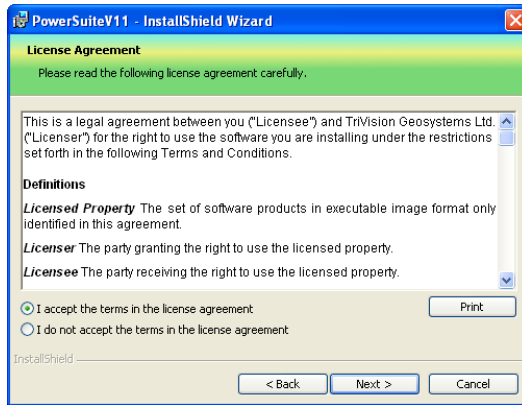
PowerSuiteV11 - InstallShield Wizard

License Agreement

Please read the following license agreement carefully.

This is a legal agreement between you ("Licensee") and TriVision Geosystems Ltd. ("Licenser") for the right to use the software you are installing under the restrictions set forth in the following Terms and Conditions.

Definitions

*Licensed Property* The set of software products in executable image format only identified in this agreement.

*Licenser* The party granting the right to use the licensed property.

*Licensee* The party receiving the right to use the licensed property.

I accept the terms in the license agreement

I do not accept the terms in the license agreement

Print

InstallShield

< Back

Next >

Cancel